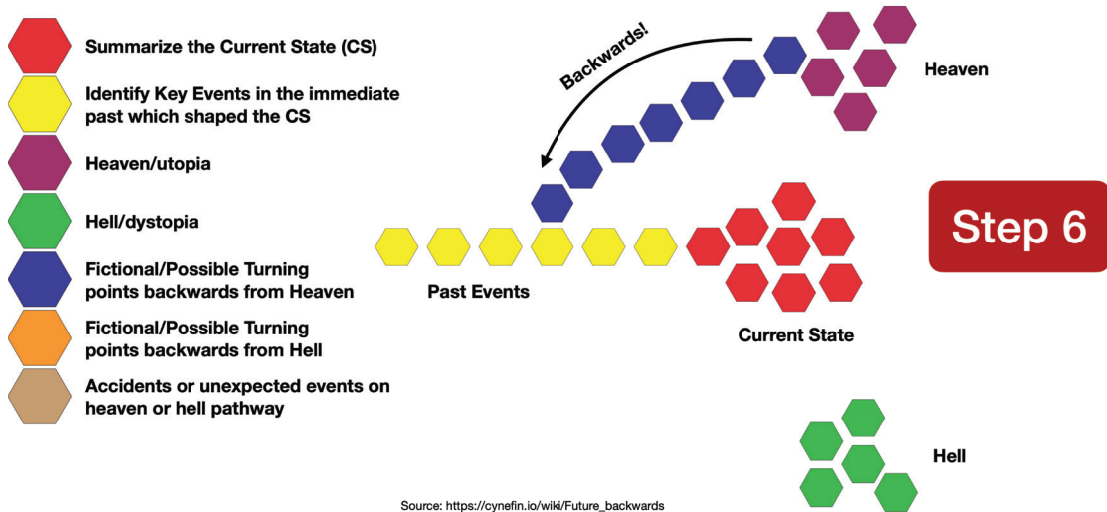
Summarize the Current State (CS)

Identify Key Events in the immediate past which shaped the CS

Heaven/utopia

Hell/dystopia

Fictional/Possible Turning points backwards from Heaven

Fictional/Possible Turning points backwards from Hell

Accidents or unexpected events on heaven or hell pathway

Backwards!

Heaven

Step 6

Past Events

Current State

Hell

Source: https://cynefin.io/wiki/Future_backwards